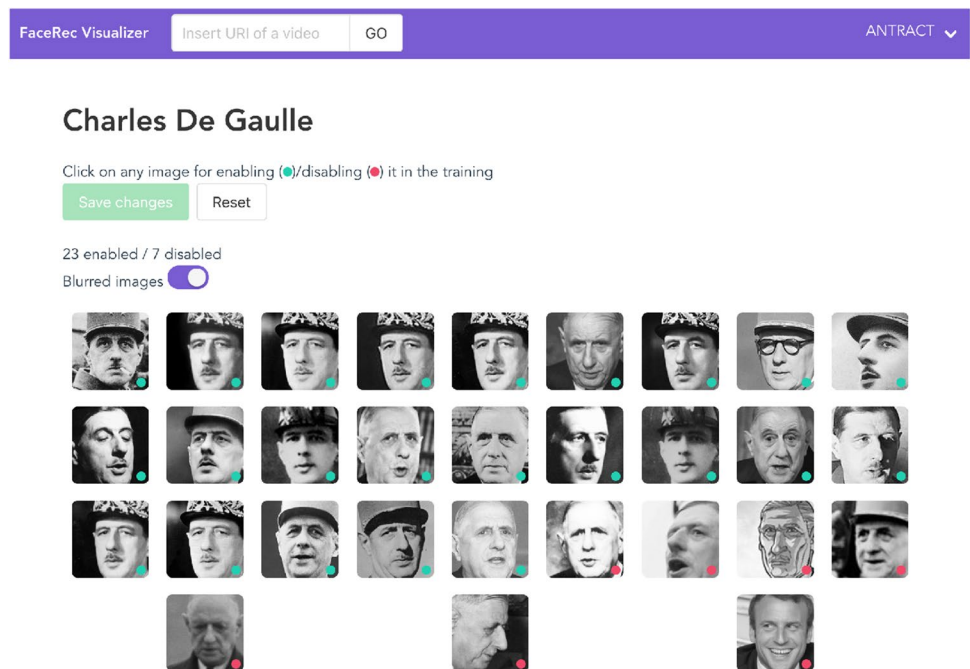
FaceRec Visualizer Insert URI of a video GO ANTRACT

Charles De Gaulle

Click on any image for enabling (●)/disabling (●) it in the training

Save changes Reset

23 enabled / 7 disabled

Blurred images